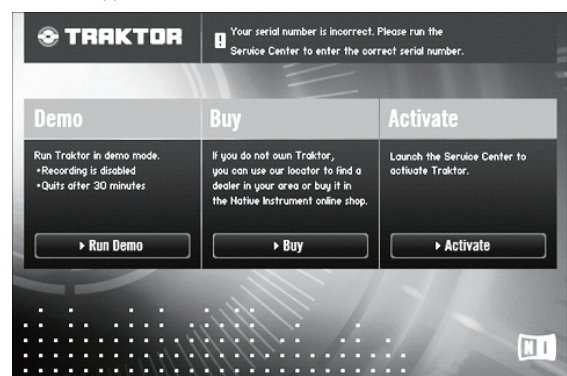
TRAKTOR

! Your serial number is incorrect. Please run the Service Center to enter the correct serial number.

Demo

Run Traktor in demo mode.
•Recording is disabled
•Quits after 30 minutes

▸ Run Demo

Buy

If you do not own Traktor, you can use our locator to find a dealer in your area or buy it in the Native Instrument online shop.

▸ Buy

Activate

Launch the Service Center to activate Traktor.

▸ Activate

NI